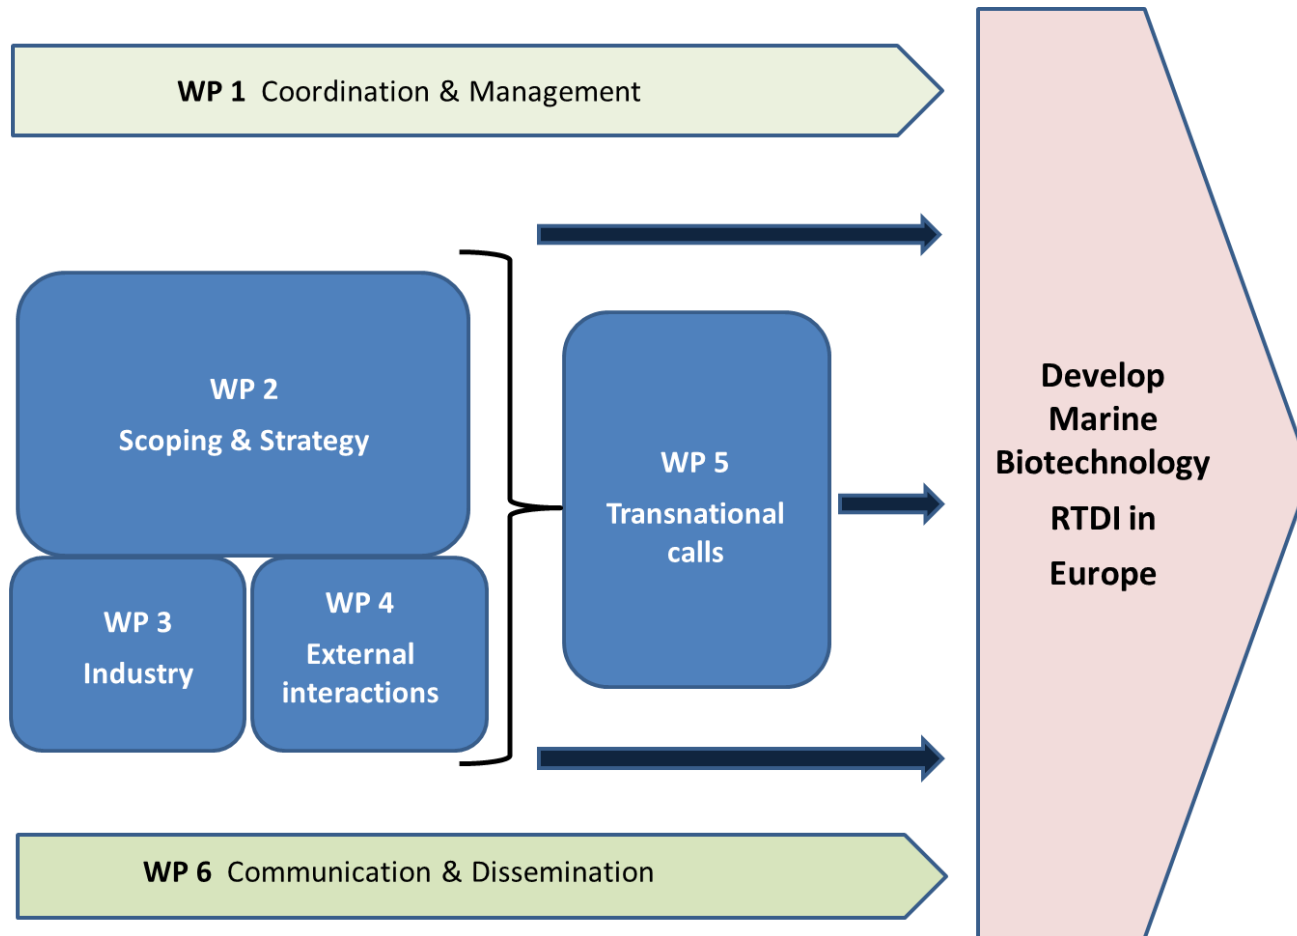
WP 1 Coordination & Management

WP 2
Scoping & Strategy

WP 3
Industry

WP 4
External interactions

WP 5
Transnational calls

Develop Marine Biotechnology RTDI in Europe

WP 6 Communication & Dissemination